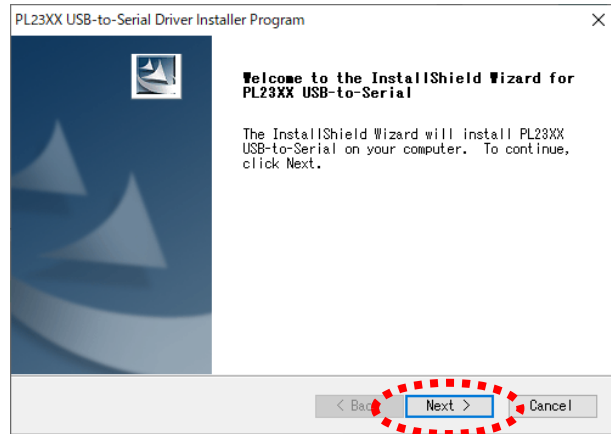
PL23XX USB-to-Serial Driver Installer Program

×

Welcome to the InstallShield Wizard for PL23XX USB-to-Serial

The InstallShield Wizard will install PL23XX USB-to-Serial on your computer. To continue, click Next.

< Back

Next >

Cancel